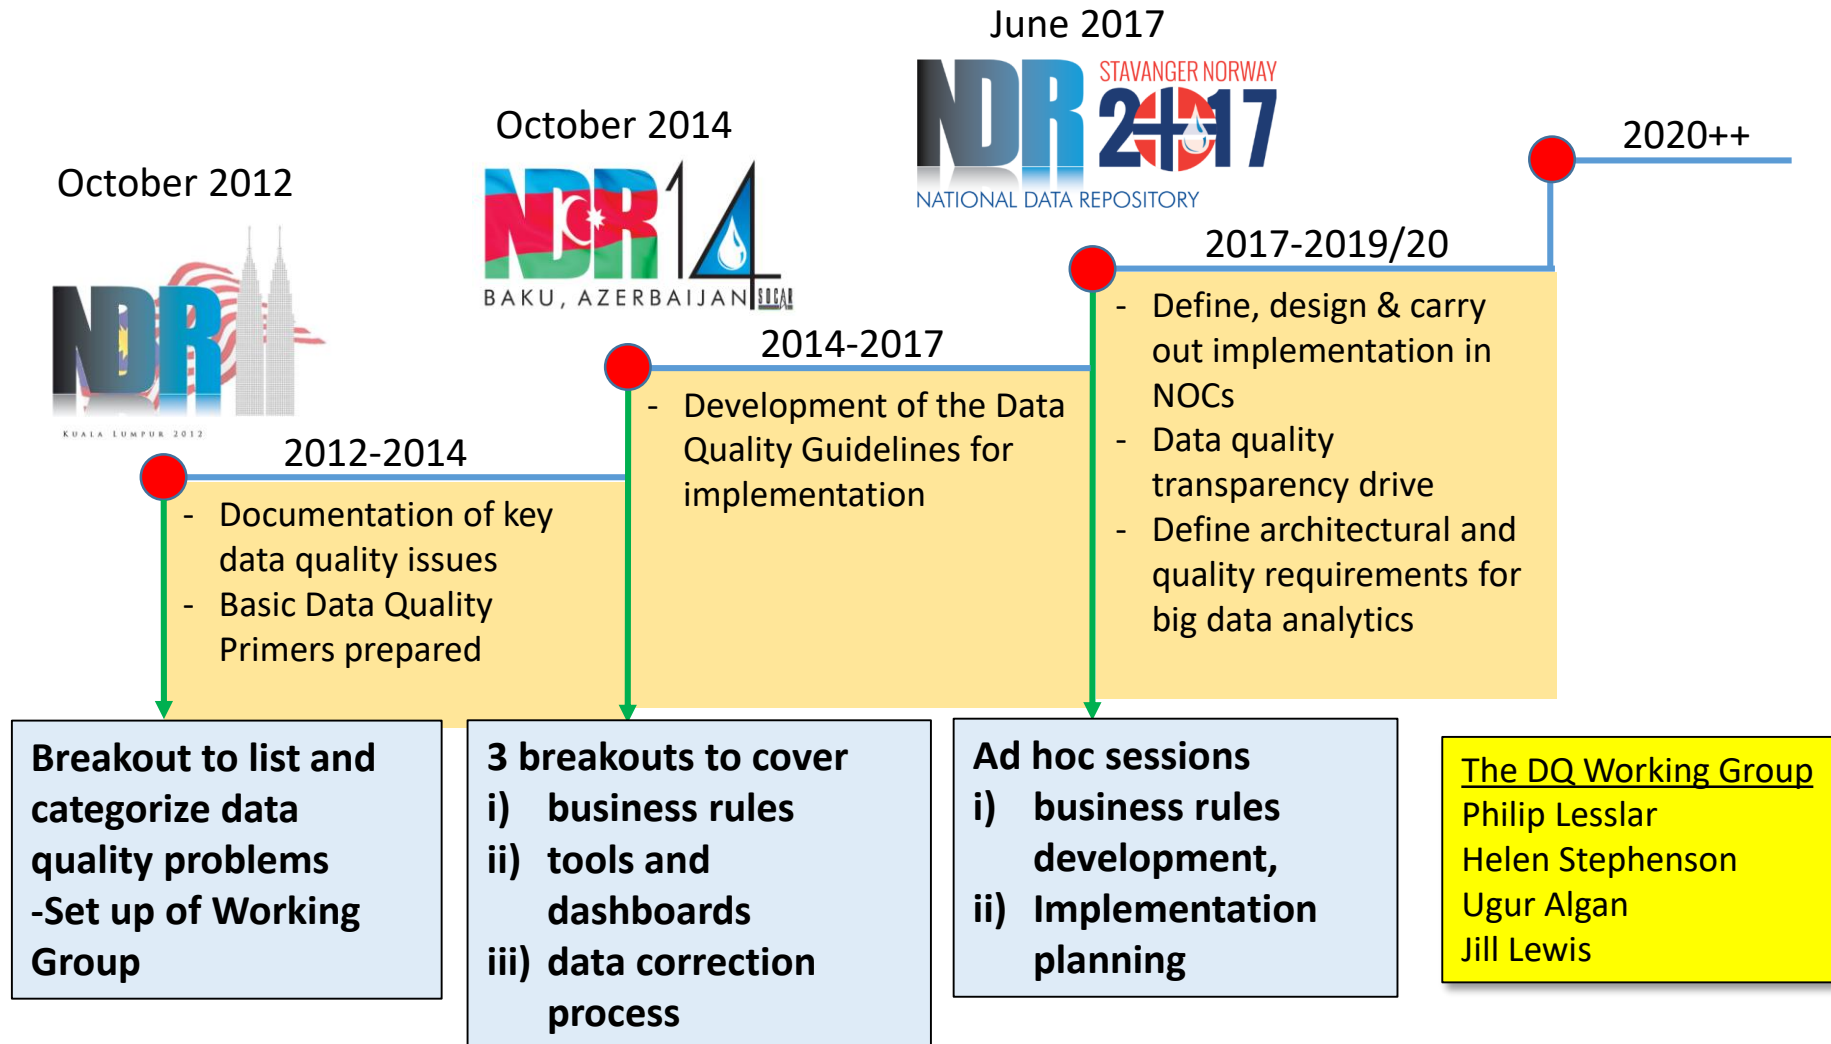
June 2017

NDR STAVANGER NORWAY 2017

NATIONAL DATA REPOSITORY

October 2014

NDR 14

BAKU, AZERBAIJAN SOCAR

October 2012

NDR

KUALA LUMPUR 2012

2020++

2017-2019/20

- Define, design & carry out implementation in NOCs
- Data quality transparency drive
- Define architectural and quality requirements for big data analytics

2014-2017

- Development of the Data Quality Guidelines for implementation

2012-2014

- Documentation of key data quality issues
- Basic Data Quality Primers prepared

Breakout to list and categorize data quality problems
-Set up of Working Group

3 breakouts to cover
i) business rules
ii) tools and dashboards
iii) data correction process

Ad hoc sessions
i) business rules development,
ii) Implementation planning

The DQ Working Group
Philip Lesslar
Helen Stephenson
Ugur Algan
Jill Lewis